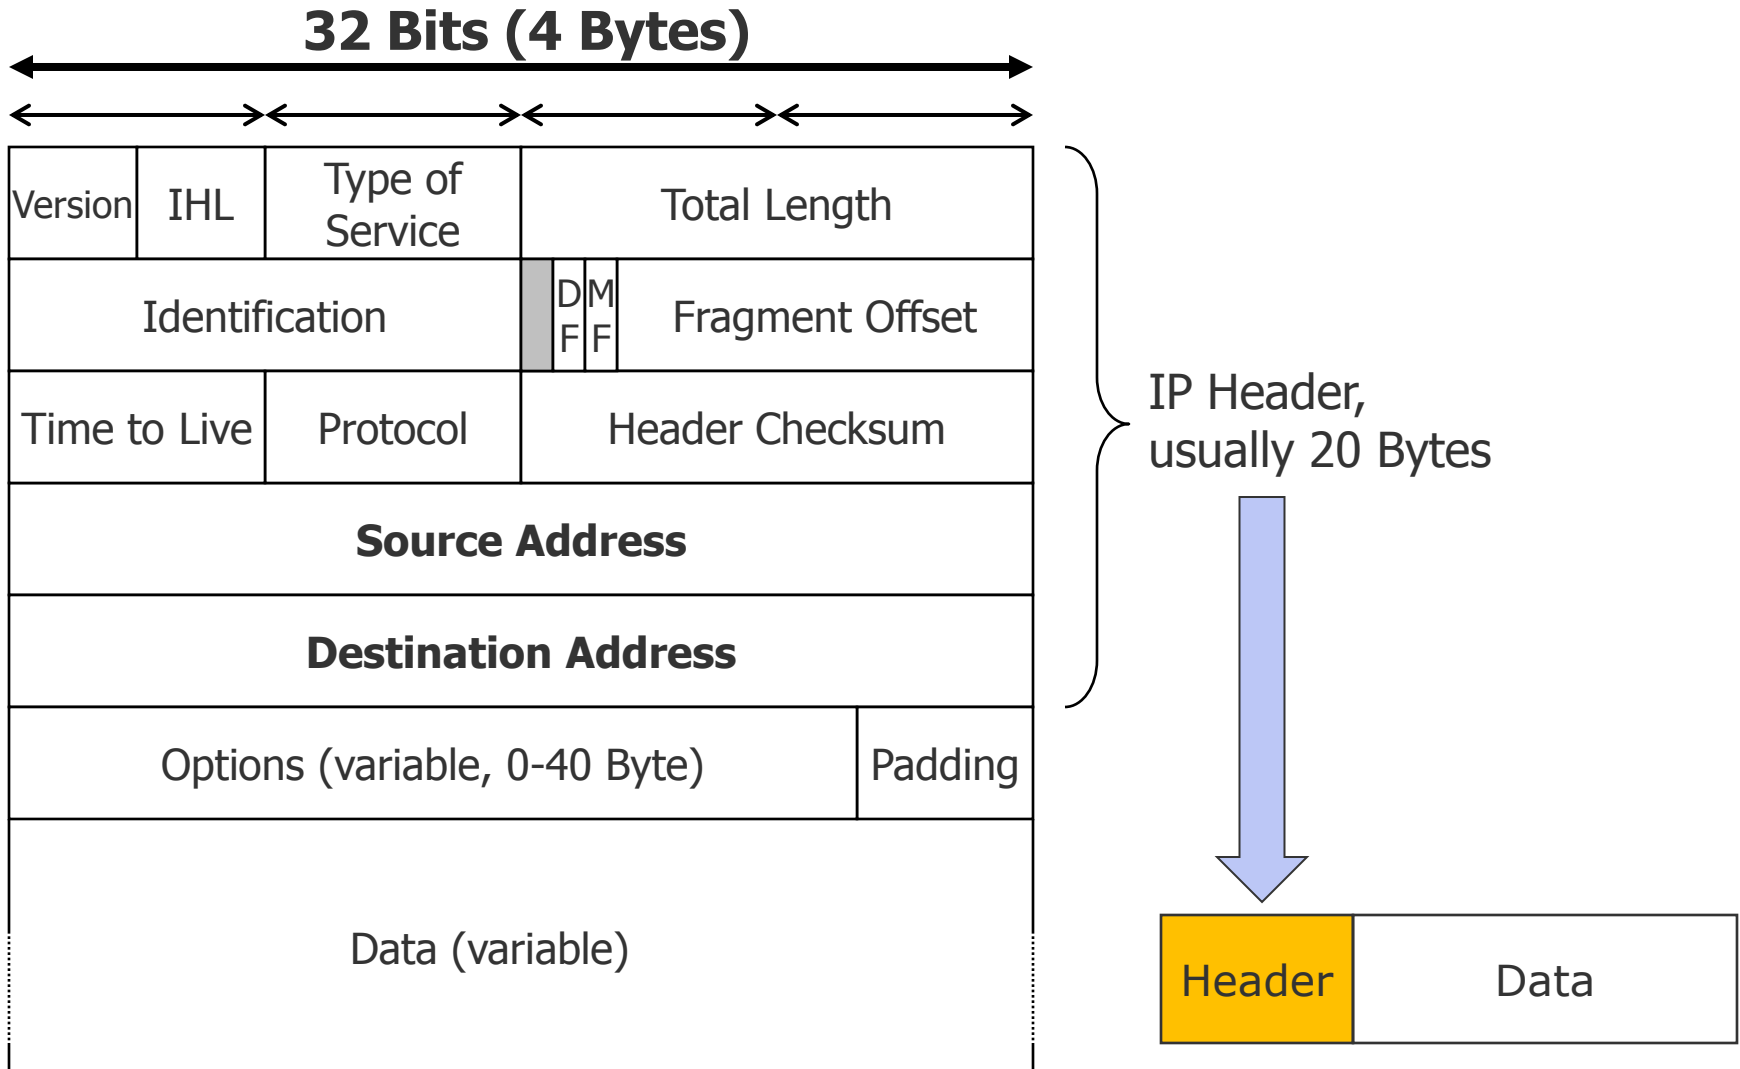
32 Bits (4 Bytes)

| Version | IHL | Type of Service | Total Length |
|---|---|---|---|
| Identification | | DF MF | Fragment Offset |
| Time to Live | Protocol | Header Checksum | |
| **Source Address** | | | |
| **Destination Address** | | | |
| Options (variable, 0-40 Byte) | | | Padding |
| Data (variable) | | | |

IP Header, usually 20 Bytes

| Header | Data |
|---|---|